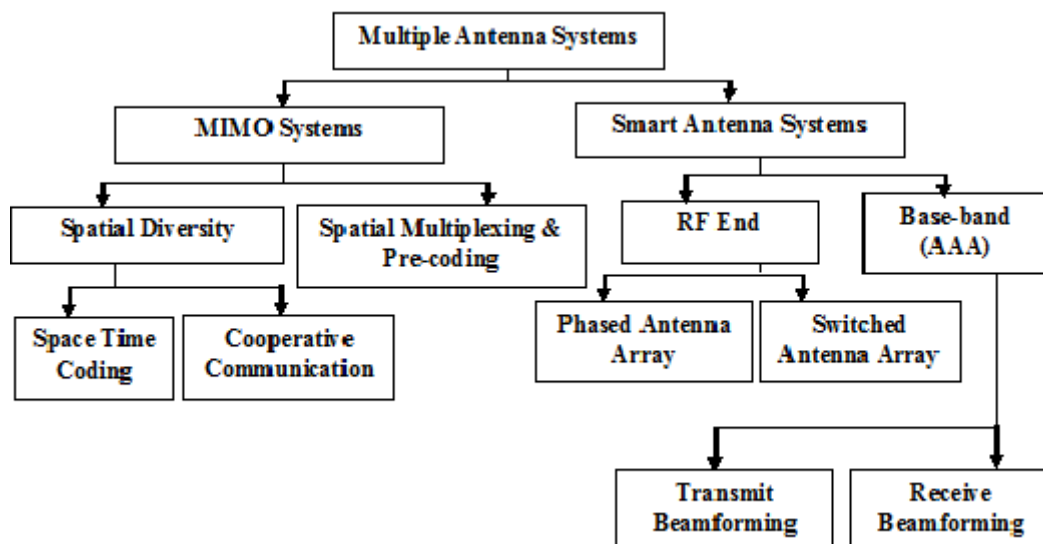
Multiple Antenna Systems

MIMO Systems

Smart Antenna Systems

Spatial Diversity

Spatial Multiplexing & Pre-coding

RF End

Base-band (AAA)

Space Time Coding

Cooperative Communication

Phased Antenna Array

Switched Antenna Array

Transmit Beamforming

Receive Beamforming